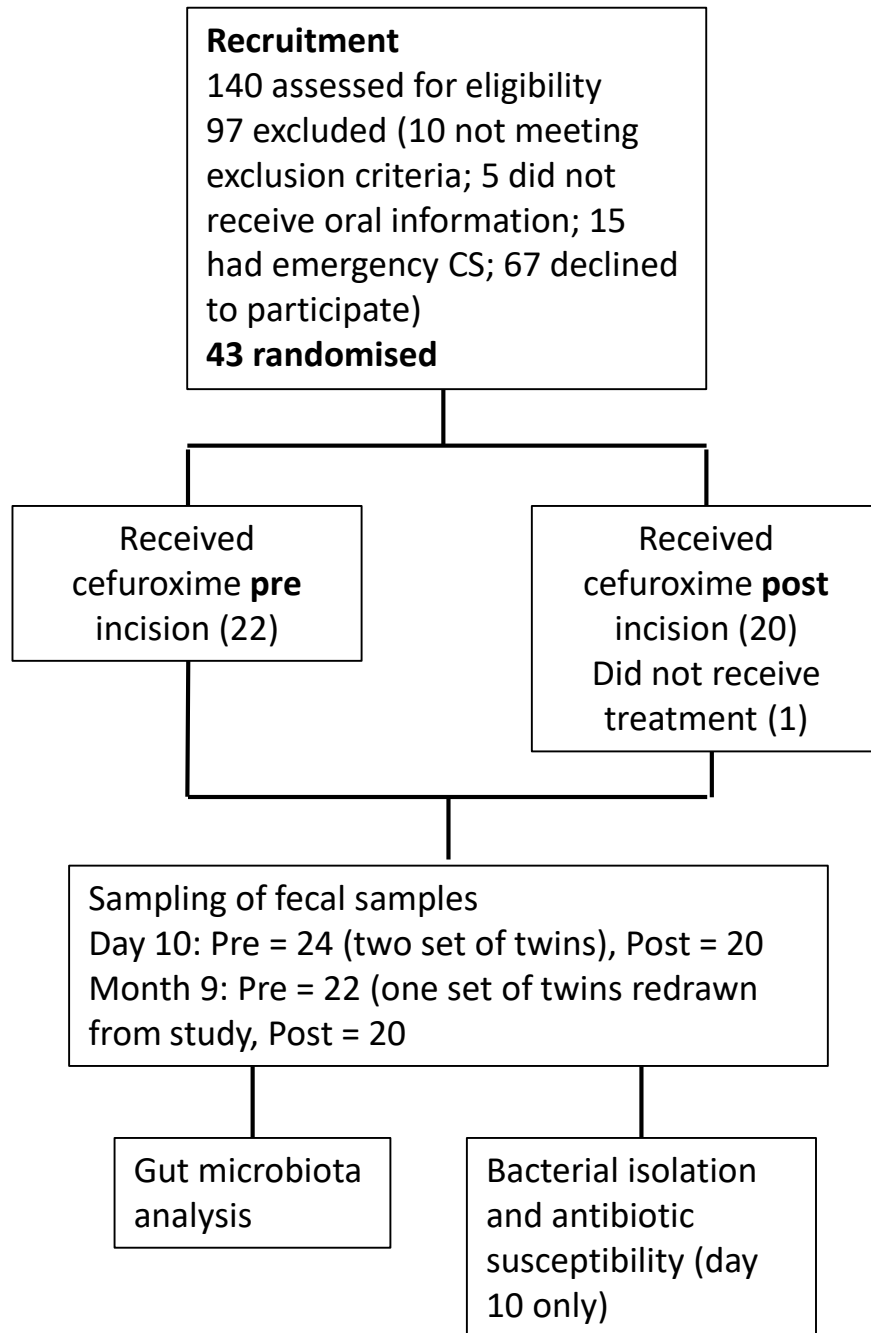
**Recruitment**
140 assessed for eligibility
97 excluded (10 not meeting exclusion criteria; 5 did not receive oral information; 15 had emergency CS; 67 declined to participate)
**43 randomised**

Received cefuroxime **pre** incision (22)

Received cefuroxime **post** incision (20)
Did not receive treatment (1)

Sampling of fecal samples
Day 10: Pre = 24 (two set of twins), Post = 20
Month 9: Pre = 22 (one set of twins redrawn from study, Post = 20

Gut microbiota analysis

Bacterial isolation and antibiotic susceptibility (day 10 only)